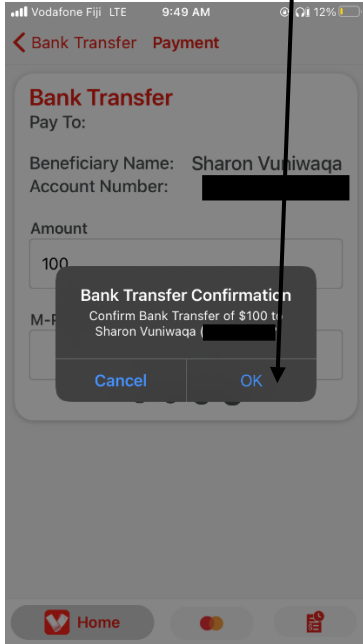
Vodafone Fiji LTE 9:49 AM 12%

Bank Transfer Payment

Bank Transfer
Pay To:

Beneficiary Name: Sharon Vuniwaqa
Account Number: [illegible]

Amount
100

M-P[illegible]

Bank Transfer Confirmation
Confirm Bank Transfer of $100 to Sharon Vuniwaqa ([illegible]

Cancel OK

Home